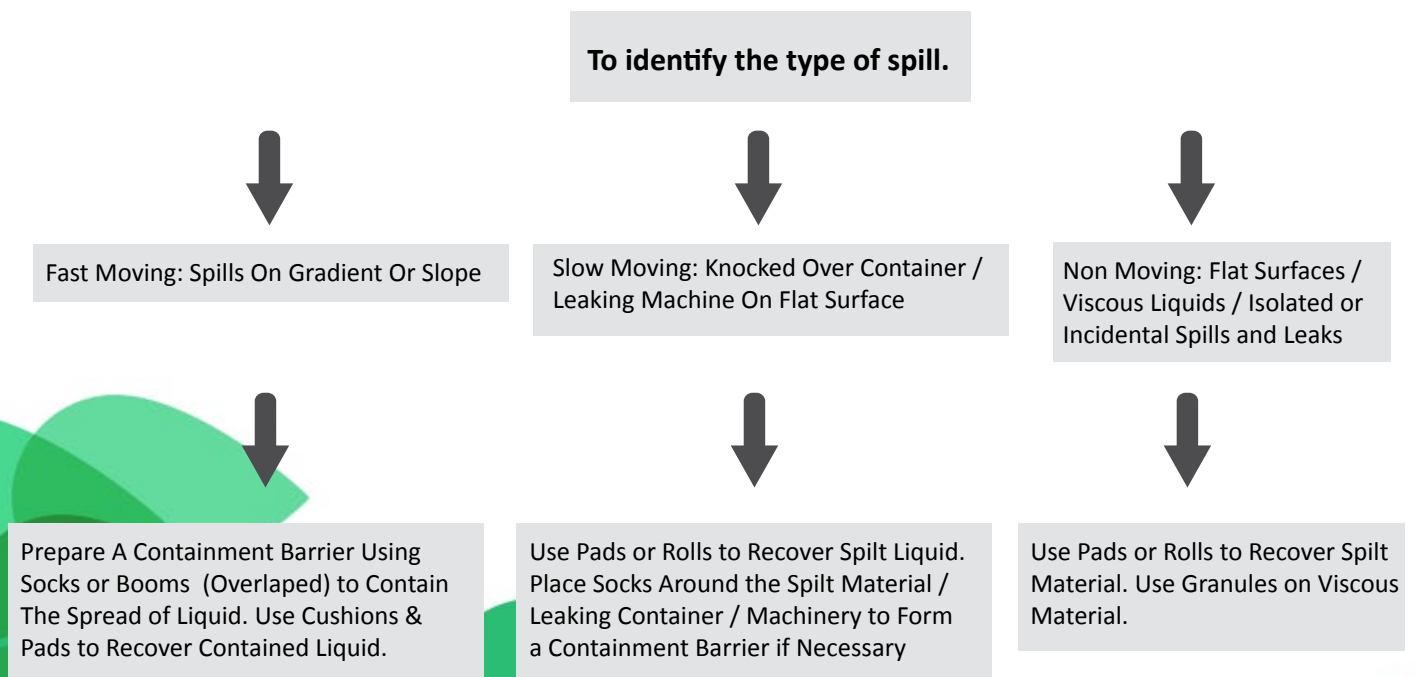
To identify the type of spill.

Fast Moving: Spills On Gradient Or Slope

Prepare A Containment Barrier Using Socks or Booms (Overlaped) to Contain The Spread of Liquid. Use Cushions & Pads to Recover Contained Liquid.

Slow Moving: Knocked Over Container / Leaking Machine On Flat Surface

Use Pads or Rolls to Recover Spilt Liquid. Place Socks Around the Spilt Material / Leaking Container / Machinery to Form a Containment Barrier if Necessary

Non Moving: Flat Surfaces / Viscous Liquids / Isolated or Incidental Spills and Leaks

Use Pads or Rolls to Recover Spilt Material. Use Granules on Viscous Material.